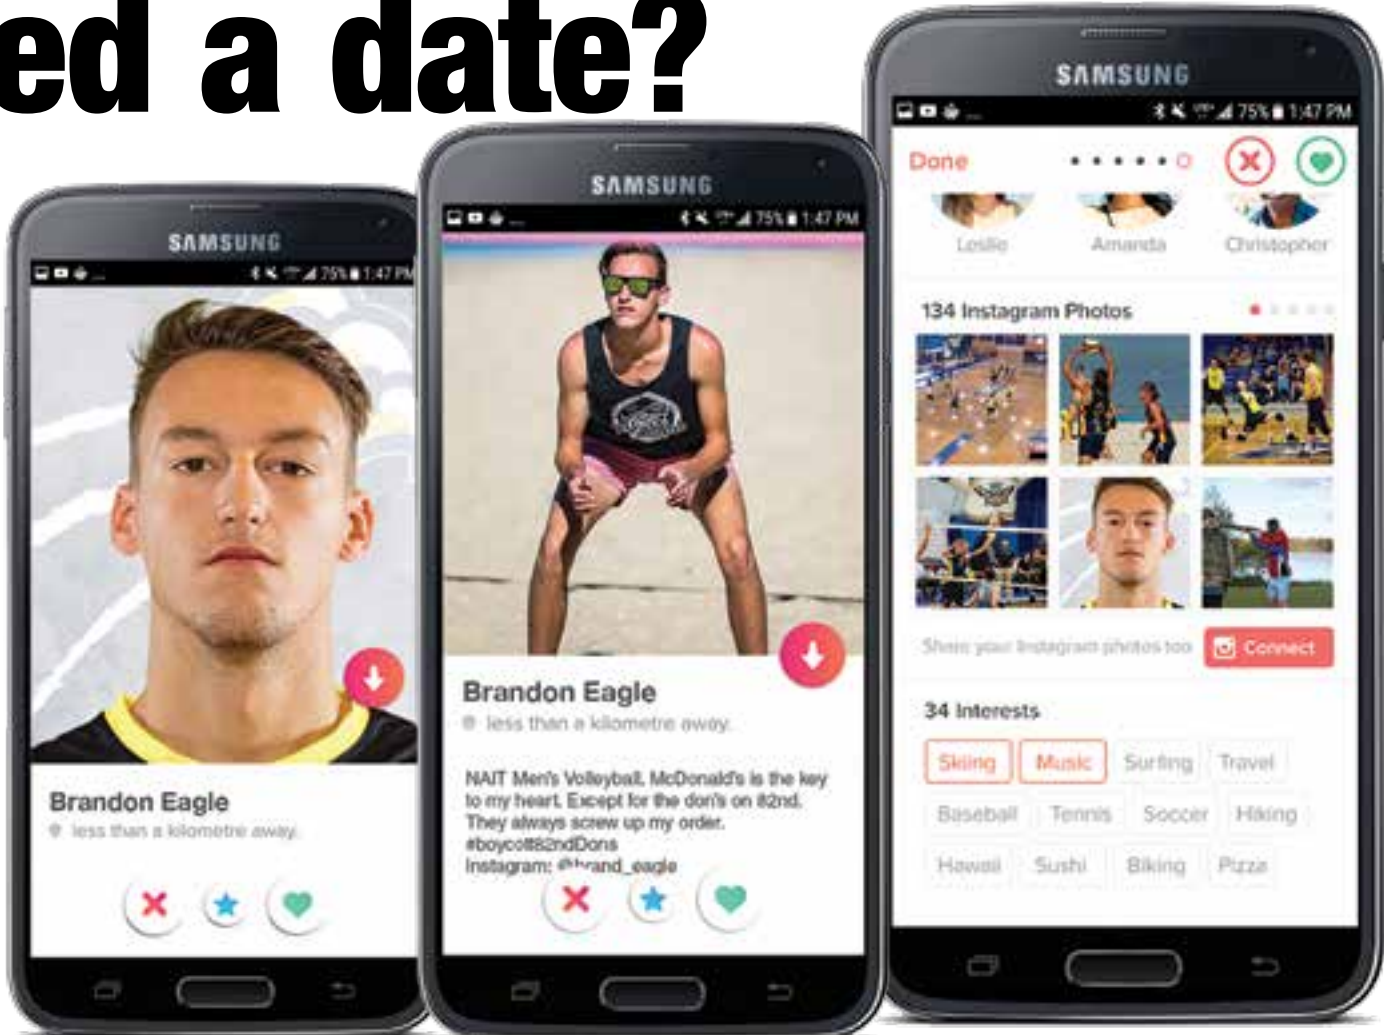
ed a date?

SAMSUNG

75% 1:47 PM

Brandon Eagle
less than a kilometre away.

SAMSUNG

75% 1:47 PM

Brandon Eagle
less than a kilometre away.

NAIT Men's Volleyball. McDonald's is the key to my heart. Except for the don's on 82nd. They always screw up my order. #boycott82ndDons
Instagram: @brand_eagle

SAMSUNG

75% 1:47 PM

Done

Leslie Amanda Christopher

134 Instagram Photos

Share your Instagram photos too Connect

34 Interests

Skiing Music Surfing Travel
Baseball Tennis Soccer Hiking
Hawaii Sushi Biking Pizza